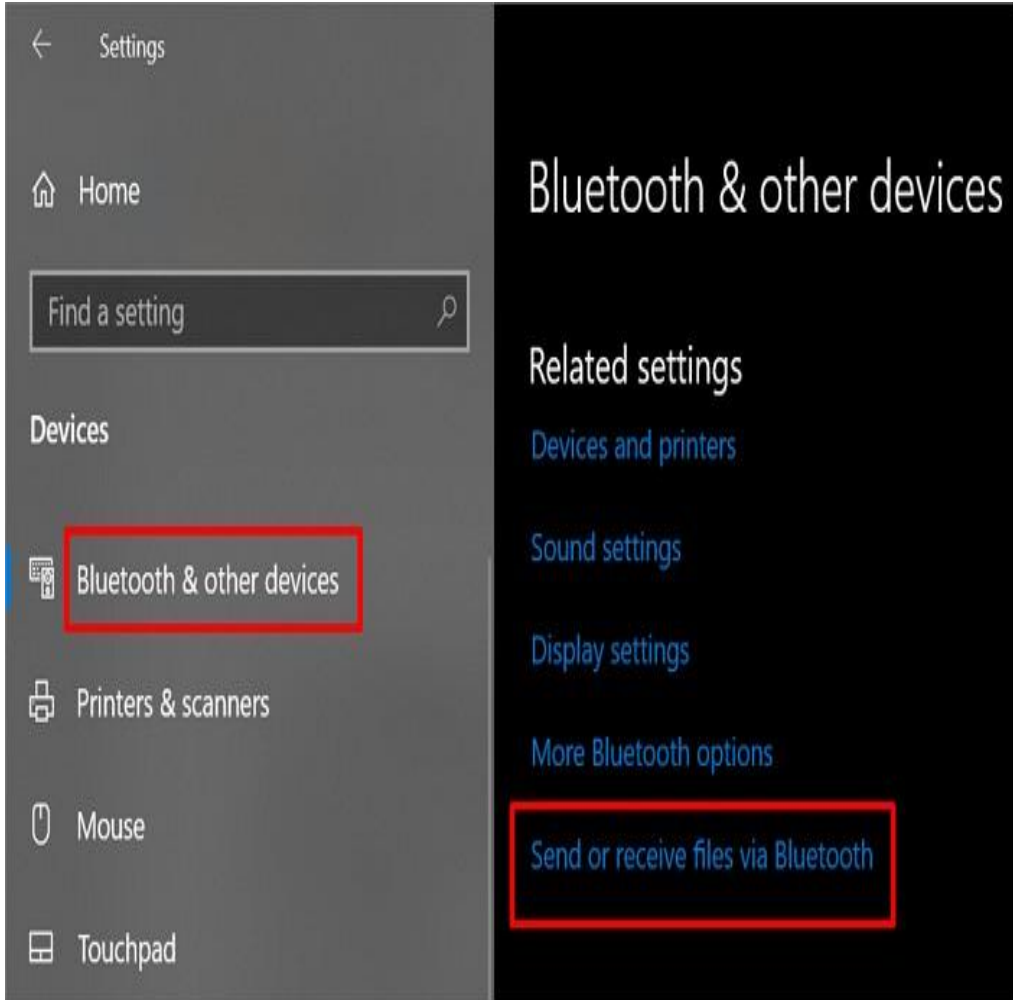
Settings

Home

Find a setting

Devices

Bluetooth & other devices

Printers & scanners

Mouse

Touchpad

Bluetooth & other devices

Related settings

Devices and printers

Sound settings

Display settings

More Bluetooth options

Send or receive files via Bluetooth